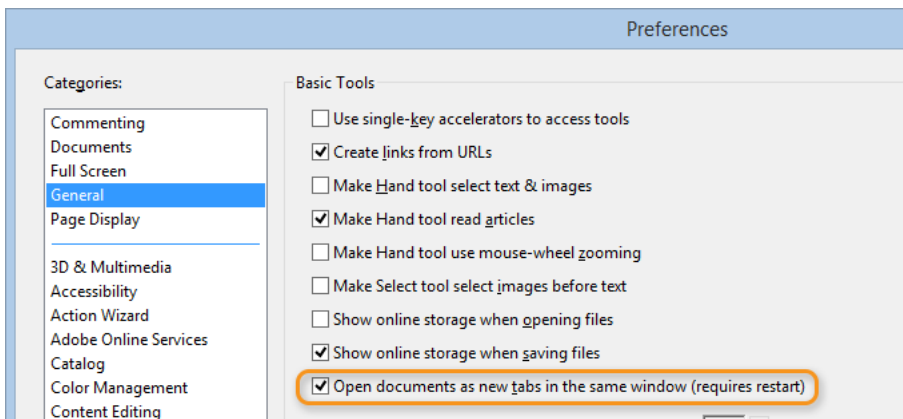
Preferences

Categories:

Commenting
Documents
Full Screen
General
Page Display

3D & Multimedia
Accessibility
Action Wizard
Adobe Online Services
Catalog
Color Management
Content Editing

Basic Tools

Use single-key accelerators to access tools
Create links from URLs
Make Hand tool select text & images
Make Hand tool read articles
Make Hand tool use mouse-wheel zooming
Make Select tool select images before text
Show online storage when opening files
Show online storage when saving files
Open documents as new tabs in the same window (requires restart)